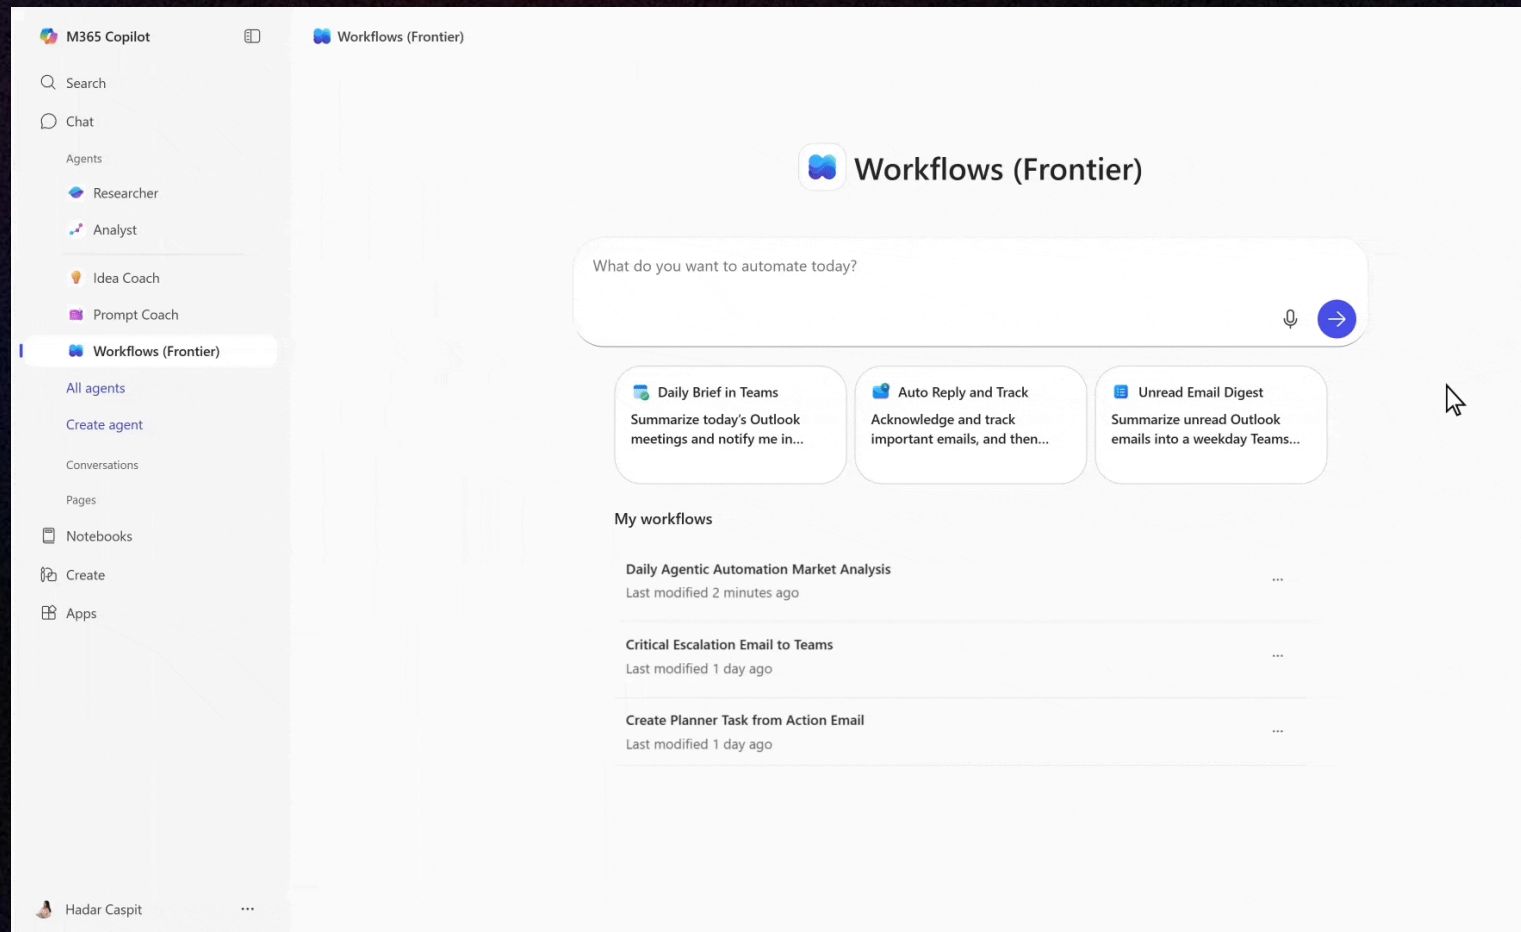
M365 Copilot

Search

Chat

Agents

Researcher

Analyst

Idea Coach

Prompt Coach

Workflows (Frontier)

All agents

Create agent

Conversations

Pages

Notebooks

Create

Apps

Hadar Caspit ...

Workflows (Frontier)

Workflows (Frontier)

What do you want to automate today?

Daily Brief in Teams
Summarize today's Outlook meetings and notify me in...

Auto Reply and Track
Acknowledge and track important emails, and then...

Unread Email Digest
Summarize unread Outlook emails into a weekday Teams...

My workflows

Daily Agentic Automation Market Analysis
Last modified 2 minutes ago ...

Critical Escalation Email to Teams
Last modified 1 day ago ...

Create Planner Task from Action Email
Last modified 1 day ago ...